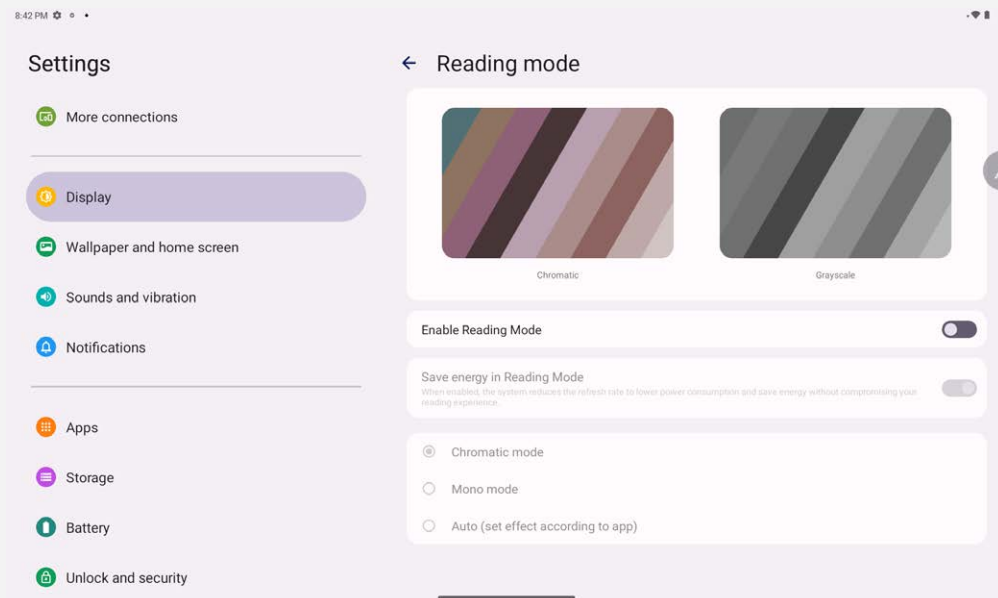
8:42 PM

Settings

More connections

Display

Wallpaper and home screen

Sounds and vibration

Notifications

Apps

Storage

Battery

Unlock and security

Reading mode

Chromatic

Grayscale

Enable Reading Mode

Save energy in Reading Mode

When enabled, the system reduces the refresh rate to lower power consumption and save energy without compromising your reading experience.

Chromatic mode

Mono mode

Auto (set effect according to app)